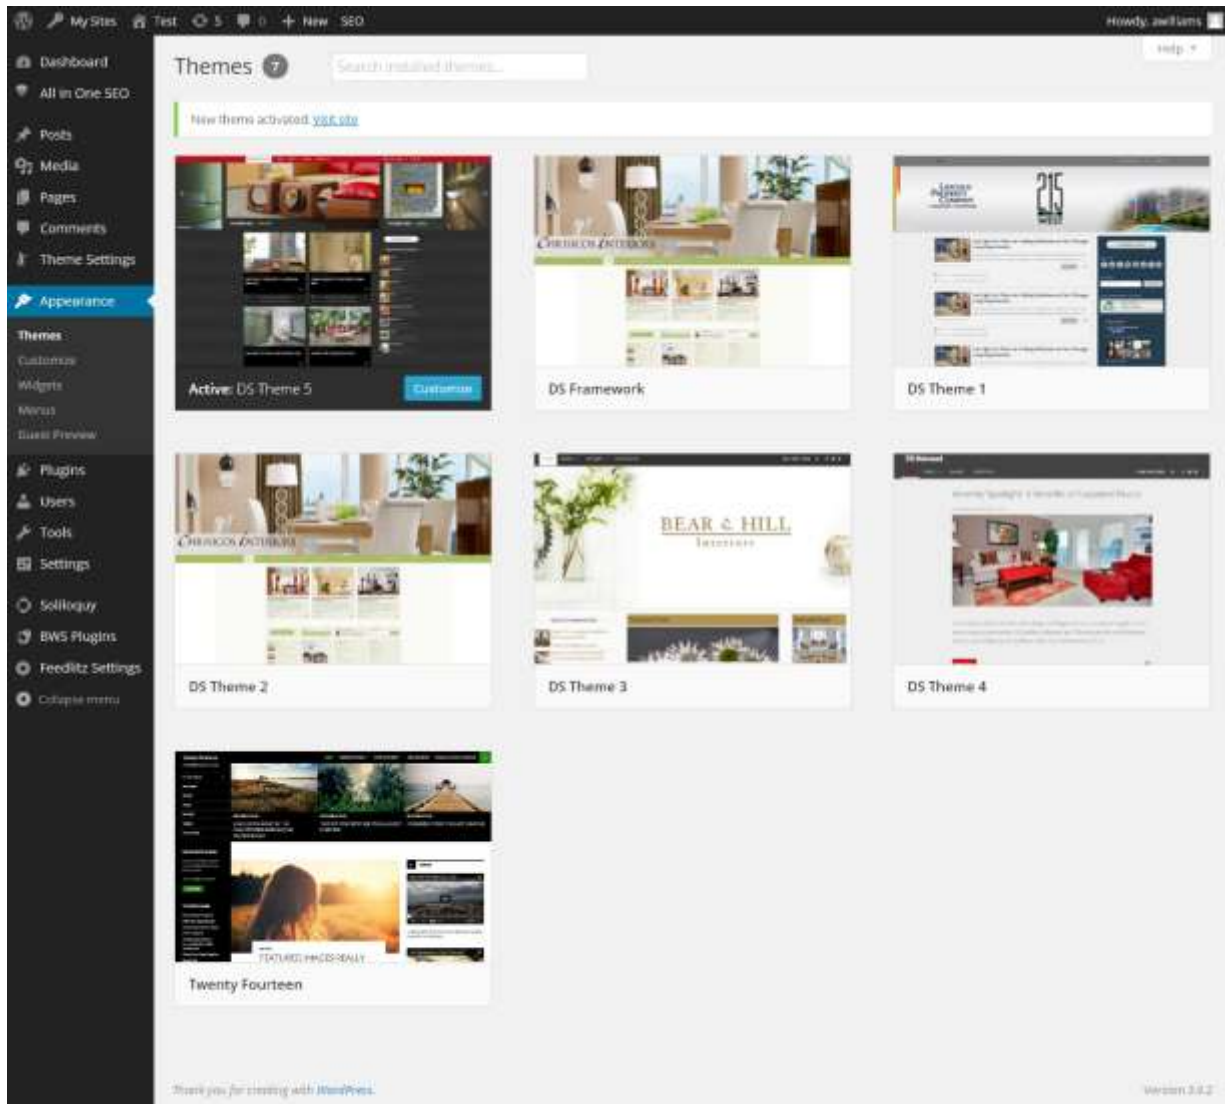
My Sites Test 5 0 + New SEO
Howdy, awilliams

Dashboard
All in One SEO
Posts
Media
Pages
Comments
Theme Settings
Appearance
Themes
Customize
Widgets
Menus
Guest Preview
Plugins
Users
Tools
Settings
Soliloquy
BWS Plugins
Feedlitz Settings
Collapse menu

Themes 7
Search installed themes...
Help

New theme activated. Visit site

Active: DS Theme 5
Customize
DS Framework
DS Theme 1
DS Theme 2
DS Theme 3
DS Theme 4
Twenty Fourteen

BEAR & HILL
Interiors

Thank you for creating with WordPress.
Version 3.8.2